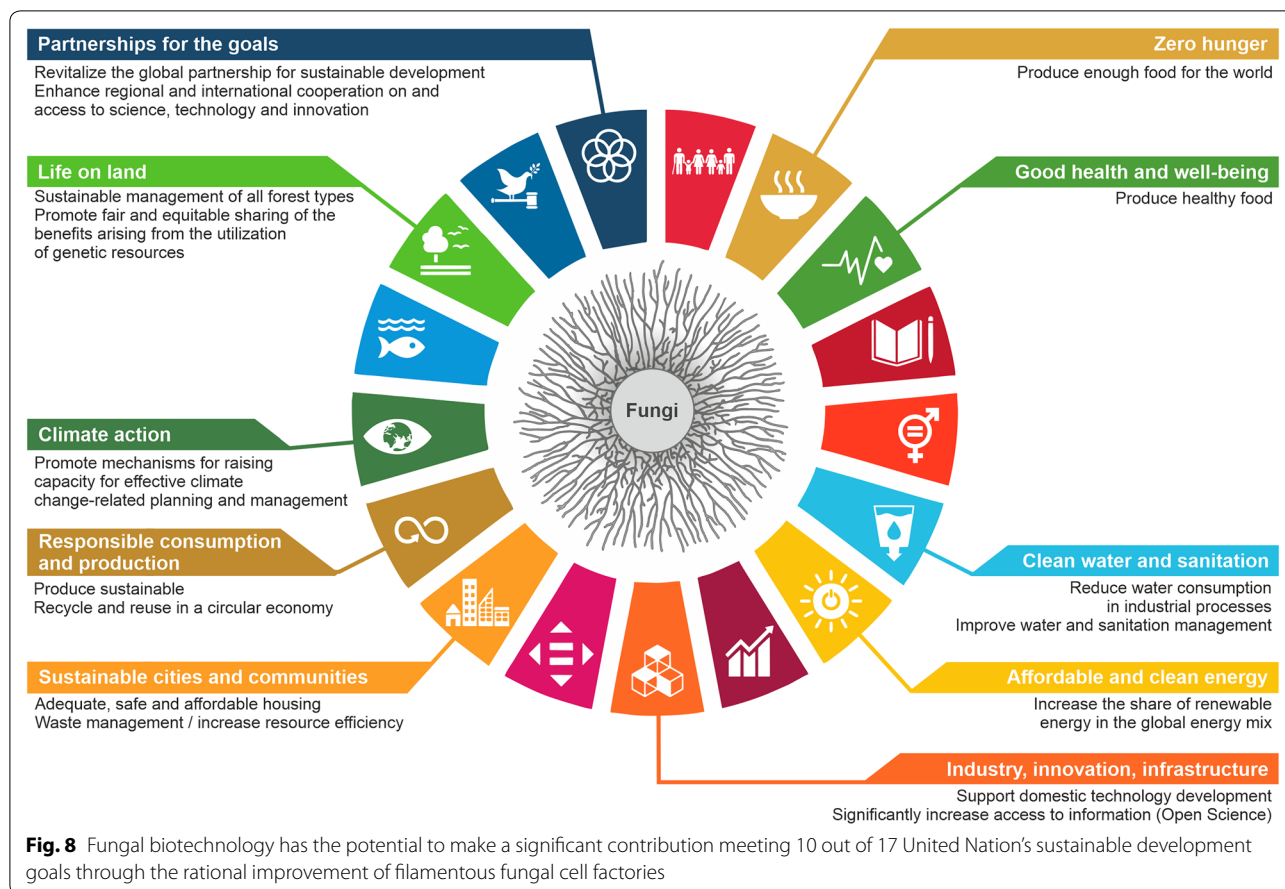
Partnerships for the goals
Revitalize the global partnership for sustainable development
Enhance regional and international cooperation on and access to science, technology and innovation

Zero hunger
Produce enough food for the world

Life on land
Sustainable management of all forest types
Promote fair and equitable sharing of the benefits arising from the utilization of genetic resources

Good health and well-being
Produce healthy food

Fungi

Climate action
Promote mechanisms for raising capacity for effective climate change-related planning and management

Responsible consumption and production
Produce sustainable
Recycle and reuse in a circular economy

Clean water and sanitation
Reduce water consumption in industrial processes
Improve water and sanitation management

Sustainable cities and communities
Adequate, safe and affordable housing
Waste management / increase resource efficiency

Affordable and clean energy
Increase the share of renewable energy in the global energy mix

Industry, innovation, infrastructure
Support domestic technology development
Significantly increase access to information (Open Science)

**Fig. 8** Fungal biotechnology has the potential to make a significant contribution meeting 10 out of 17 United Nation's sustainable development goals through the rational improvement of filamentous fungal cell factories